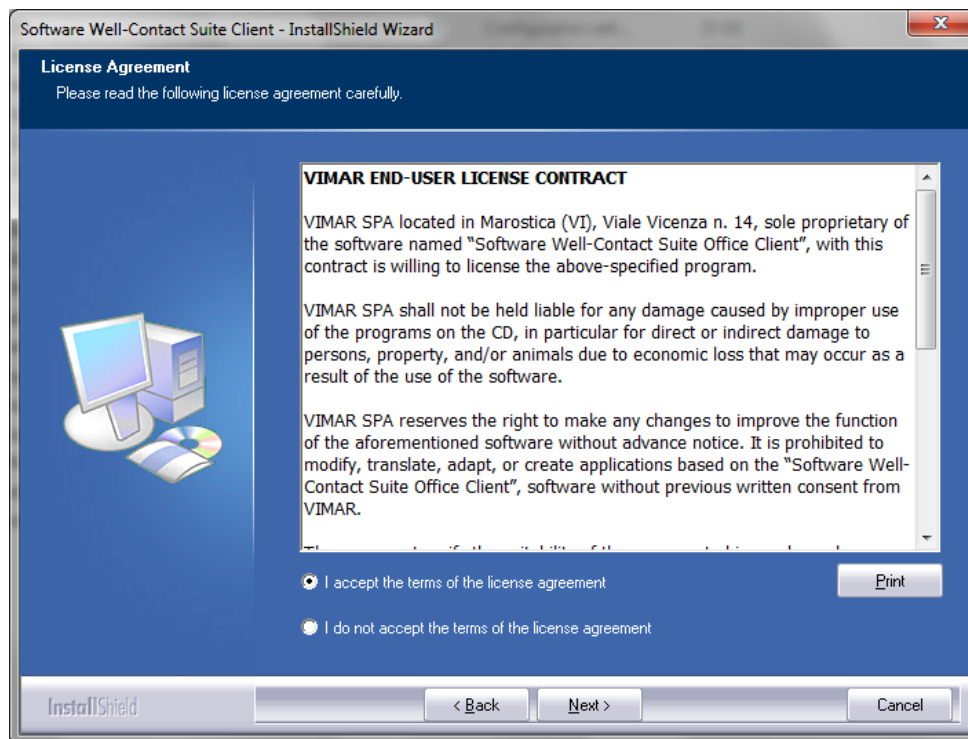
Software Well-Contact Suite Client - InstallShield Wizard

License Agreement
Please read the following license agreement carefully.

VIMAR END-USER LICENSE CONTRACT

VIMAR SPA located in Marostica (VI), Viale Vicenza n. 14, sole proprietary of the software named "Software Well-Contact Suite Office Client", with this contract is willing to license the above-specified program.

VIMAR SPA shall not be held liable for any damage caused by improper use of the programs on the CD, in particular for direct or indirect damage to persons, property, and/or animals due to economic loss that may occur as a result of the use of the software.

VIMAR SPA reserves the right to make any changes to improve the function of the aforementioned software without advance notice. It is prohibited to modify, translate, adapt, or create applications based on the "Software Well-Contact Suite Office Client", software without previous written consent from VIMAR.

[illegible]

I accept the terms of the license agreement

Print

I do not accept the terms of the license agreement

InstallShield

< Back

Next >

Cancel